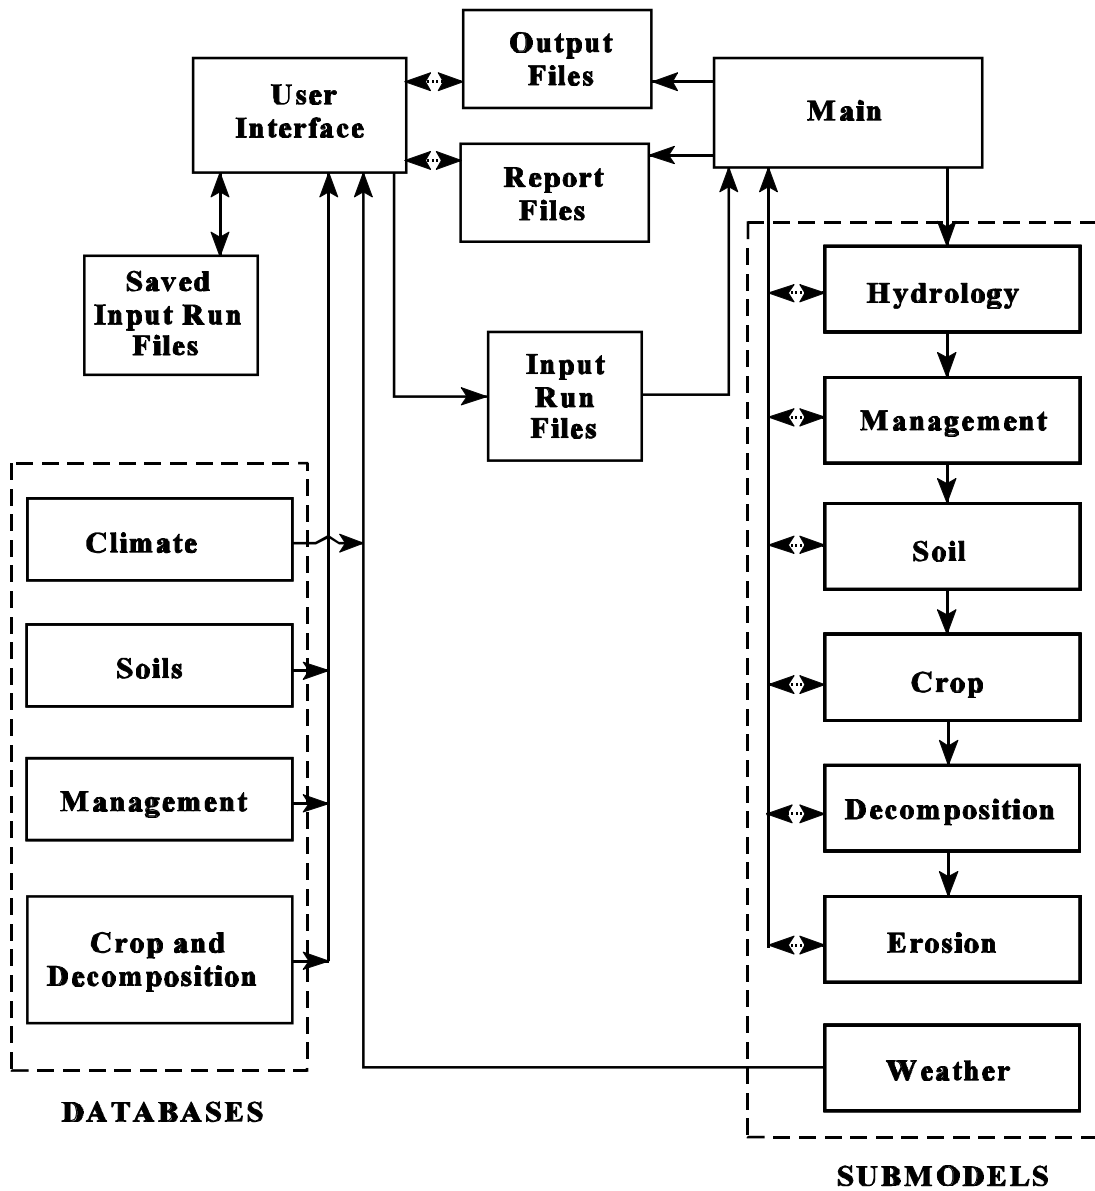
User Interface

Output Files

Report Files

Main

Saved Input Run Files

Input Run Files

Hydrology

Management

Soil

Crop

Decomposition

Erosion

Weather

Climate

Soils

Management

Crop and Decomposition

DATABASES

SUBMODELS